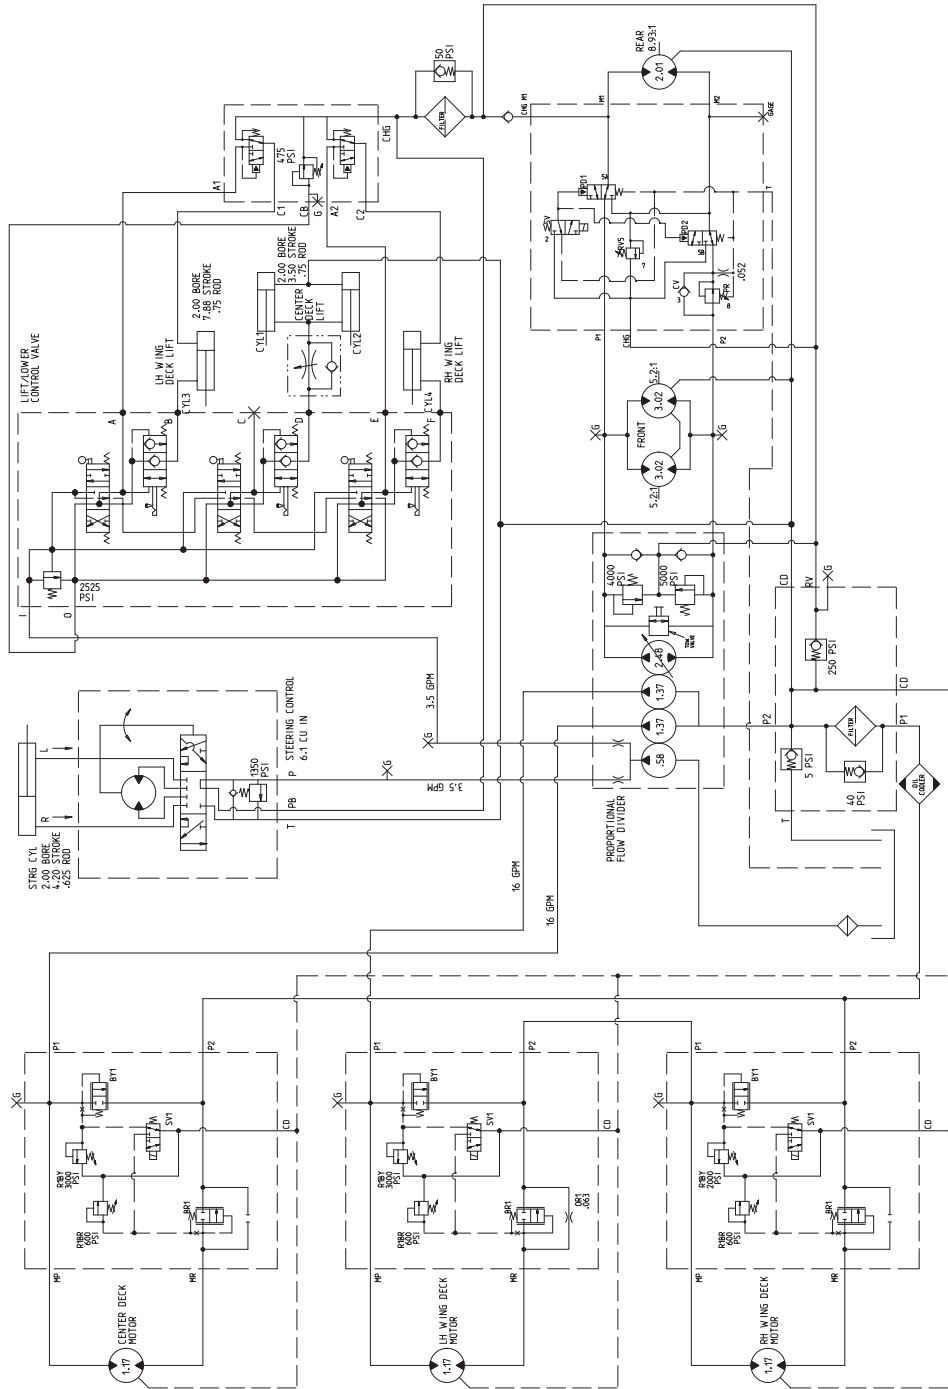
50 PSI
FILTER
REAR 8.93:1
2.01
CHG M1
M1
M2
GAGE
CHG
475 PSI
A1
C1
CB
G
A2
C2
LIFT/LOWER CONTROL VALVE
2.00 BORE 7.88 STROKE .75 ROD
LH WING DECK LIFT
2.00 BORE 3.50 STROKE .75 ROD
CENTER DECK LIFT
CYL1
CYL2
RH WING DECK LIFT
CYL3
CYL4
A
B
C
D
E
F
2525 PSI
I
O
PD1
SA
SV
2
RV5
7
PD2
SB
T
CV
3
PR
8
.052
P1
CHG
P2
5.2:1
3.02
FRONT
3.02
5.2:1
G
G
4000 PSI
5000 PSI
TEE VALVE
2.48
1.37
1.37
.58
PROPORTIONAL FLOW DIVIDER
CD
RV
G
250 PSI
CD
P2
P1
FILTER
5 PSI
40 PSI
T
OIL COOLER
STEERING CONTROL 6.1 CU IN
3.5 GPM
3.5 GPM
G
G
350 PSI
P
PB
T
L
R
STRG CYL 2.00 BORE 4.20 STROKE .625 ROD
16 GPM
16 GPM
P1
P2
G
BY1
SV1
CD
RVBY 3000 PSI
RVBR 600 PSI
BR1
MP
MR
CENTER DECK MOTOR
1.17
P1
P2
G
BY1
SV1
CD
RVBY 3000 PSI
RVBR 600 PSI
BR1
OR1 .063
MP
MR
LH WING DECK MOTOR
1.17
P1
P2
G
BY1
SV1
CD
RVBY 2000 PSI
RVBR 600 PSI
BR1
MP
MR
RH WING DECK MOTOR
1.17